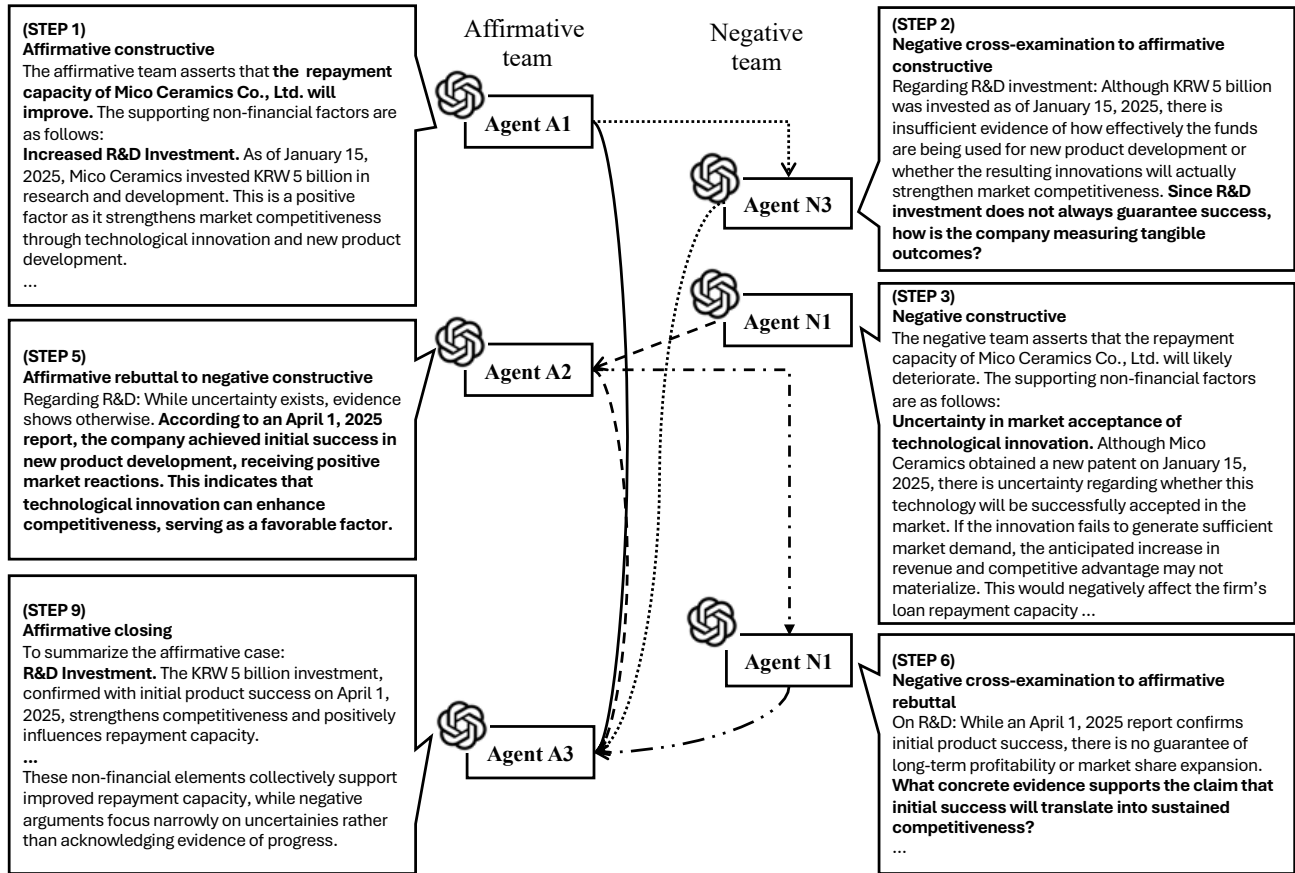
(STEP 1)
Affirmative constructive
The affirmative team asserts that the repayment capacity of Mico Ceramics Co., Ltd. will improve. The supporting non-financial factors are as follows:
Increased R&D Investment. As of January 15, 2025, Mico Ceramics invested KRW 5 billion in research and development. This is a positive factor as it strengthens market competitiveness through technological innovation and new product development.
...

Affirmative team

Negative team

Agent A1

(STEP 2)
Negative cross-examination to affirmative constructive
Regarding R&D investment: Although KRW 5 billion was invested as of January 15, 2025, there is insufficient evidence of how effectively the funds are being used for new product development or whether the resulting innovations will actually strengthen market competitiveness. Since R&D investment does not always guarantee success, how is the company measuring tangible outcomes?

Agent N3

Agent N1

(STEP 5)
Affirmative rebuttal to negative constructive
Regarding R&D: While uncertainty exists, evidence shows otherwise. According to an April 1, 2025 report, the company achieved initial success in new product development, receiving positive market reactions. This indicates that technological innovation can enhance competitiveness, serving as a favorable factor.

Agent A2

(STEP 3)
Negative constructive
The negative team asserts that the repayment capacity of Mico Ceramics Co., Ltd. will likely deteriorate. The supporting non-financial factors are as follows:
Uncertainty in market acceptance of technological innovation. Although Mico Ceramics obtained a new patent on January 15, 2025, there is uncertainty regarding whether this technology will be successfully accepted in the market. If the innovation fails to generate sufficient market demand, the anticipated increase in revenue and competitive advantage may not materialize. This would negatively affect the firm's loan repayment capacity ...

(STEP 9)
Affirmative closing
To summarize the affirmative case:
R&D Investment. The KRW 5 billion investment, confirmed with initial product success on April 1, 2025, strengthens competitiveness and positively influences repayment capacity.
...
These non-financial elements collectively support improved repayment capacity, while negative arguments focus narrowly on uncertainties rather than acknowledging evidence of progress.

Agent N1

Agent A3

(STEP 6)
Negative cross-examination to affirmative rebuttal
On R&D: While an April 1, 2025 report confirms initial product success, there is no guarantee of long-term profitability or market share expansion. What concrete evidence supports the claim that initial success will translate into sustained competitiveness?
...